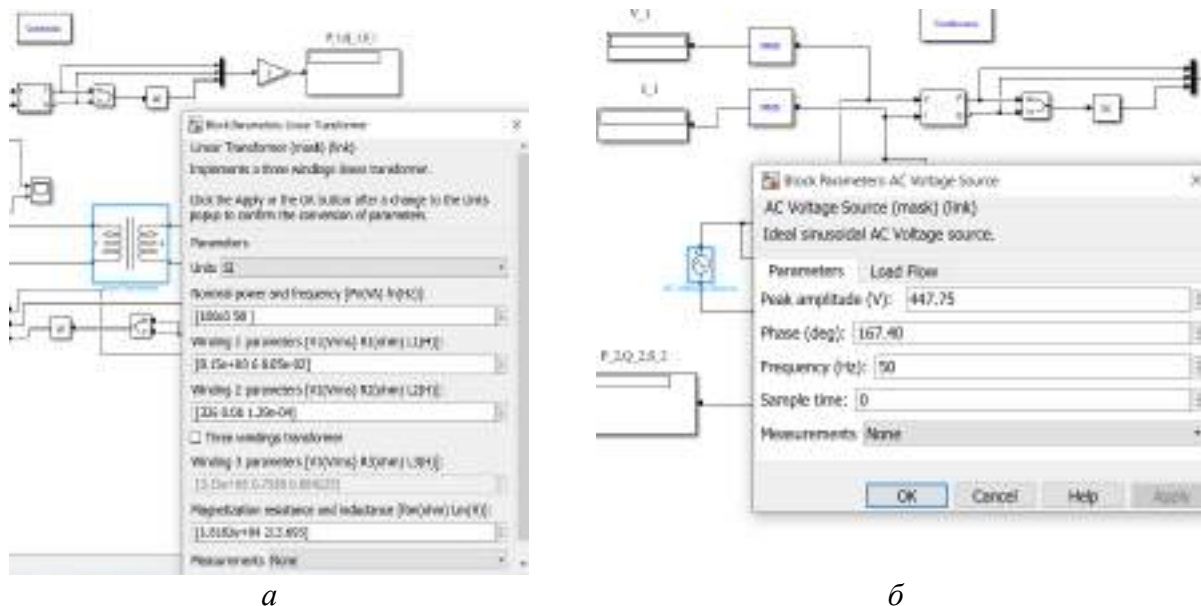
Continuous

P_1Q_1X

Block Parameters: Linear Transformer

Linear Transformer (mask) (link)

Implements a three windings linear transformer.

Click the Apply or the OK button after a change to the Units popup to confirm the conversion of parameters.

Parameters

Units SI

Nominal power and frequency [Pn(VA) fn(Hz)]:

[100e3 50 ]

Winding 1 parameters [V1(Vrms) R1(ohm) L1(H)]:

[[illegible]]

Winding 2 parameters [V2(Vrms) R2(ohm) L2(H)]:

[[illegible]]

Three windings transformer

Winding 3 parameters [V3(Vrms) R3(ohm) L3(H)]:

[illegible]

Magnetization resistance and inductance [Rm(ohm) Lm(H)]:

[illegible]

Measurements None

а

V_1

I_1

Continuous

Block Parameters: AC Voltage Source

AC Voltage Source (mask) (link)

Ideal sinusoidal AC Voltage source.

Parameters Load Flow

Peak amplitude (V): 447.75

Phase (deg): 167.40

Frequency (Hz): 50

Sample time: 0

Measurements None

P_2Q_2X_2

OK Cancel Help Apply

б